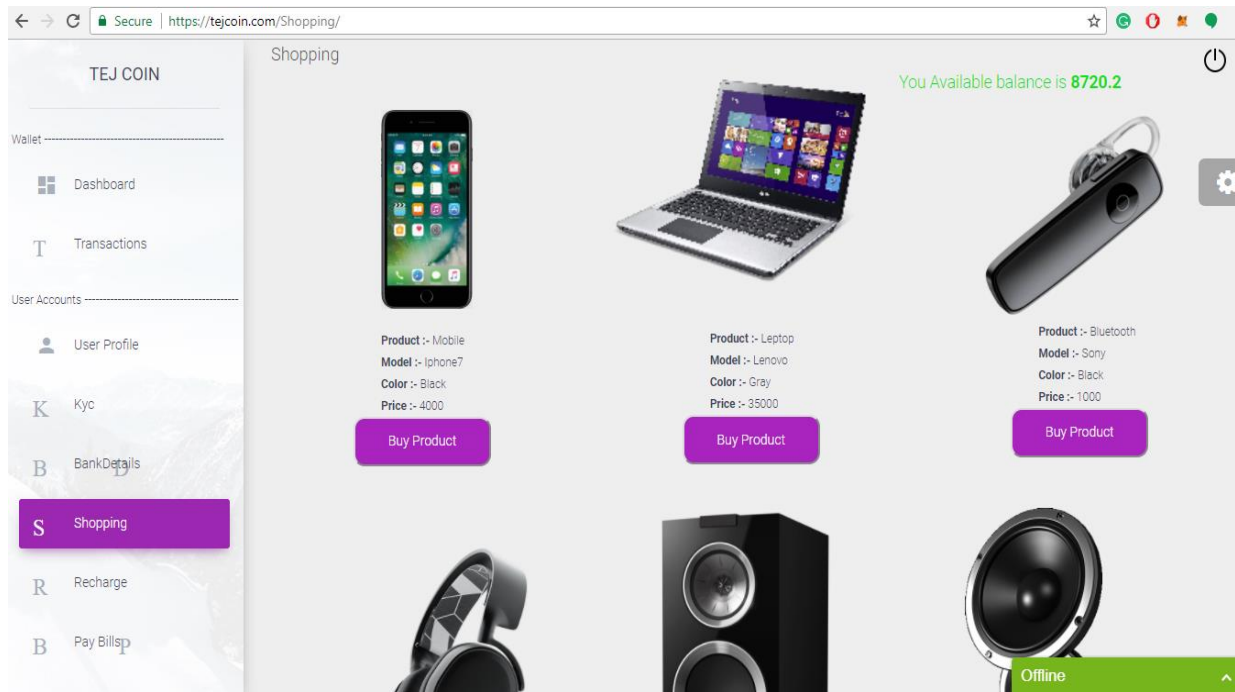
Secure | https://tejcoin.com/Shopping/

TEJ COIN

Wallet

Dashboard

T Transactions

User Accounts

User Profile

K Kyc

B BankDetails

S Shopping

R Recharge

B Pay Bills

Shopping

You Available balance is **8720.2**

**Product :-** Mobile
**Model :-** Iphone7
**Color :-** Black
**Price :-** 4000

Buy Product

**Product :-** Leptop
**Model :-** Lenovo
**Color :-** Gray
**Price :-** 35000

Buy Product

**Product :-** Bluetooth
**Model :-** Sony
**Color :-** Black
**Price :-** 1000

Buy Product

Offline